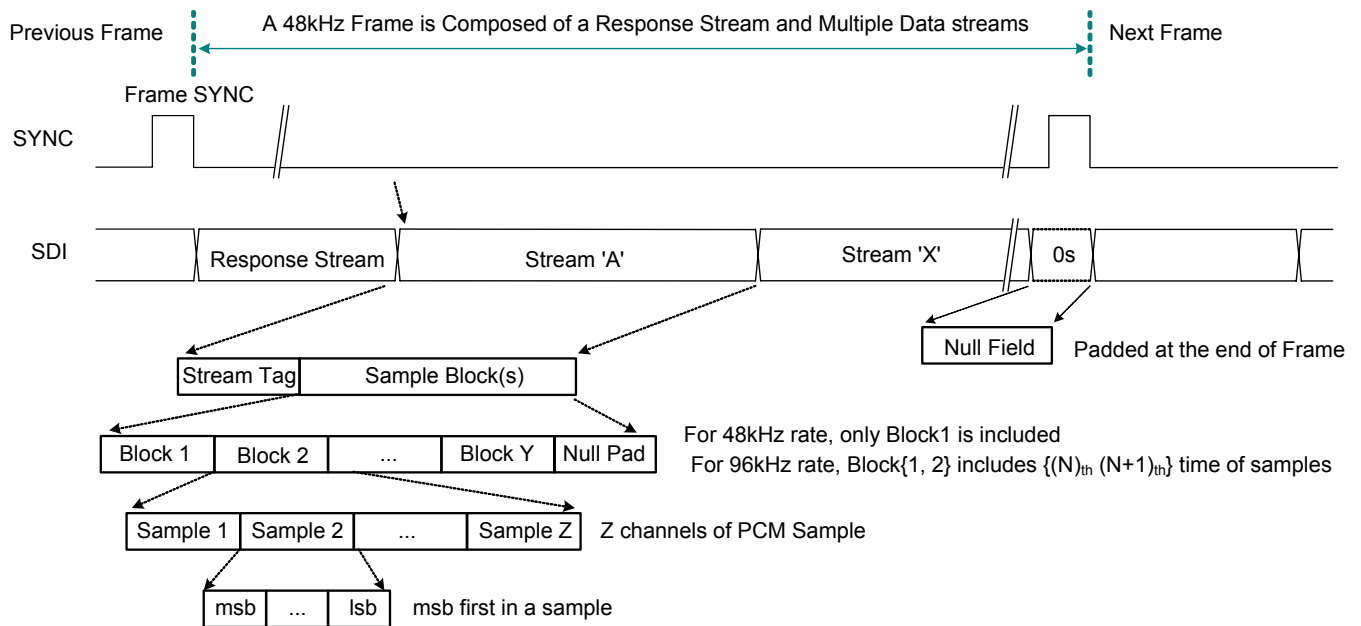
Previous Frame

A 48kHz Frame is Composed of a Response Stream and Multiple Data streams

Next Frame

Frame SYNC

SYNC

SDI

Response Stream

Stream 'A'

Stream 'X'

0s

Null Field

Padded at the end of Frame

Stream Tag

Sample Block(s)

Block 1

Block 2

...

Block Y

Null Pad

For 48kHz rate, only Block1 is included

For 96kHz rate, Block{1, 2} includes {$(N)_{th}$ $(N+1)_{th}$} time of samples

Sample 1

Sample 2

...

Sample Z

Z channels of PCM Sample

msb

...

lsb

msb first in a sample